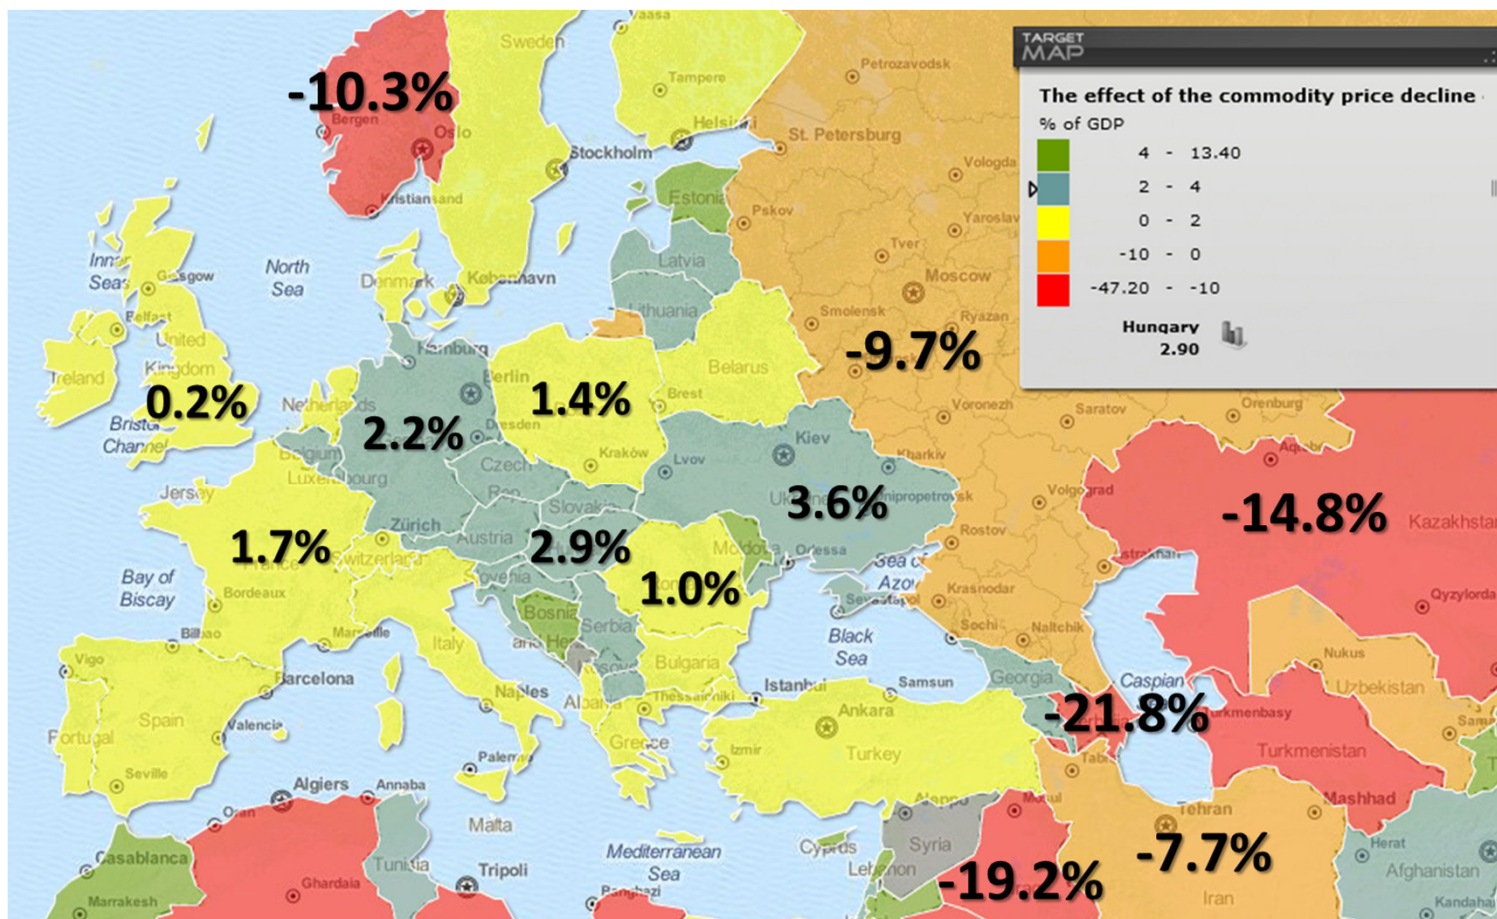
TARGET MAP

The effect of the commodity price decline

% of GDP

| | |
|---|---|
| 4 | - 13.40 |
| 2 | - 4 |
| 0 | - 2 |
| -10 | - 0 |
| -47.20 | - -10 |

Hungary
2.90

-10.3%
0.2%
2.2%
1.4%
1.7%
2.9%
1.0%
3.6%
-9.7%
-14.8%
-21.8%
-19.2%
-7.7%

Vaasa
Sweden
Tampere
Helsinki
Petrozavodsk
St. Petersburg
Vologda
Bergen
Oslo
Stockholm
Kristiansand
Estonia
Pskov
Yaroslavl
Tver
Moscow
Inner Seas
Glasgow
North Sea
Denmark
København
Latvia
Lithuania
Smolensk
Ryazan
Belfast
United Kingdom
Ireland
Hamburg
Berlin
Belarus
Netherlands
Bristol Channel
Belgium
Luxembourg
Dresden
Brest
Czech Rep.
Kraków
Lvov
Kiev
Voronezh
Saratov
Orenburg
Kharkiv
Aqtobe
Dnipropetrovsk
Volgograd
Jersey
Slovakia
Ukraine
Zürich
Austria
Switzerland
France
Moldova
Odessa
Rostov
Astrakhan
Kazakhstan
Bay of Biscay
Bordeaux
Slovenia
Sea of Azov
Sevastopol
Krasnodar
Bosnia and Herz.
Serbia
Sochi
Nalchik
Qyzylorda
Bilbao
Marseille
Italy
Black Sea
Nukus
Vigo
Barcelona
Kosovo
Bulgaria
Georgia
Caspian
Uzbekistan
Naples
Albania
Thessaloniki
Istanbul
Samsun
Turkmenbasy
Portugal
Spain
Valencia
Ankara
Turkmenistan
Greece
Izmir
Turkey
Tabriz
Samarkand
Seville
Palermo
Algiers
Annaba
Oran
Aleppo
Tehran
Mashhad
Malta
Casablanca
Tunisia
Tripoli
Mediterranean Sea
Cyprus
Syria
Lebanon
Herat
Afghanistan
Ghardaia
Marrakesh
Benghazi
Iran
Kandahar